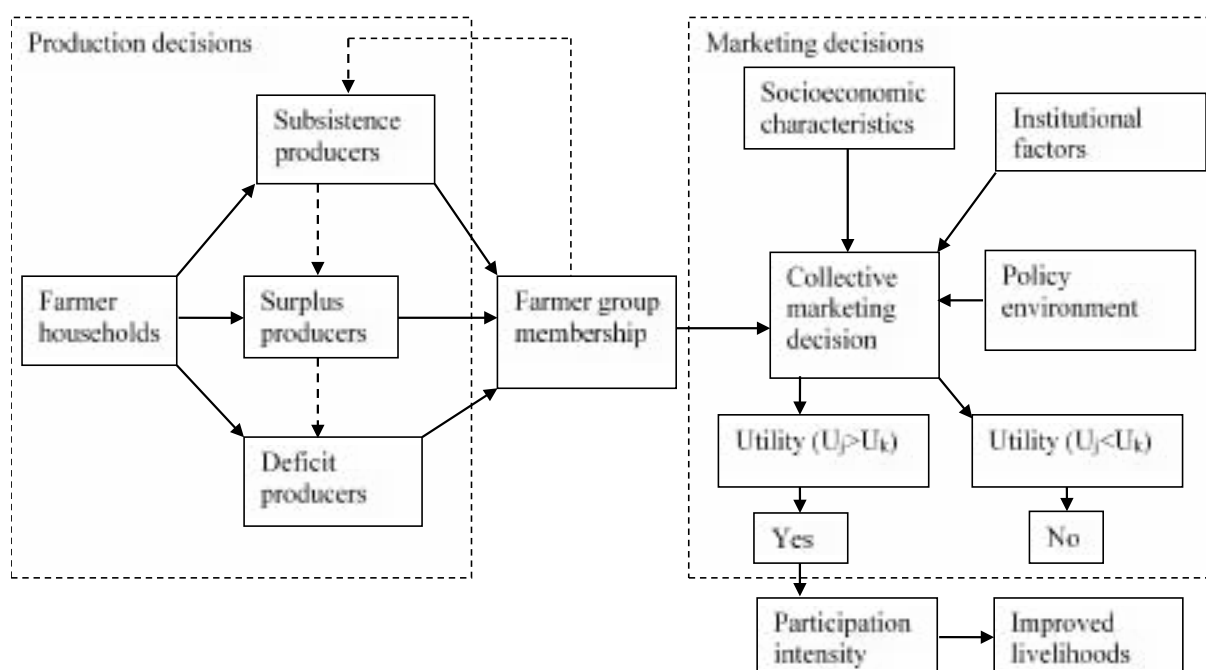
Production decisions

Subsistence producers

Farmer households

Surplus producers

Deficit producers

Farmer group membership

Marketing decisions

Socioeconomic characteristics

Institutional factors

Collective marketing decision

Policy environment

Utility ($U_j>U_k$)

Utility ($U_j<U_k$)

Yes

No

Participation intensity

Improved livelihoods